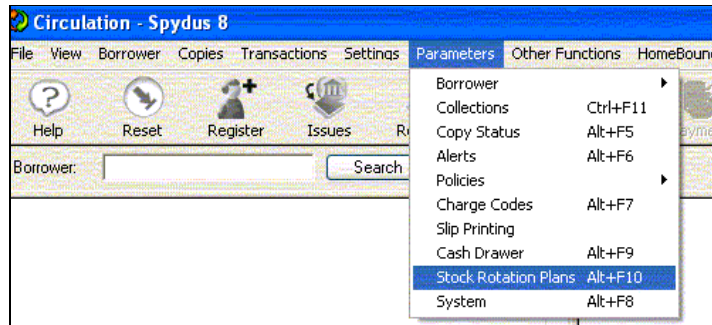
Circulation - Spydus 8

File View Borrower Copies Transactions Settings Parameters Other Functions HomeBound

Help Reset Register Issues R

Borrower: Search

| | |
|---|---|
| Borrower | |
| Collections | Ctrl+F11 |
| Copy Status | Alt+F5 |
| Alerts | Alt+F6 |
| Policies | |
| Charge Codes | Alt+F7 |
| Slip Printing | |
| Cash Drawer | Alt+F9 |
| Stock Rotation Plans | Alt+F10 |
| System | Alt+F8 |